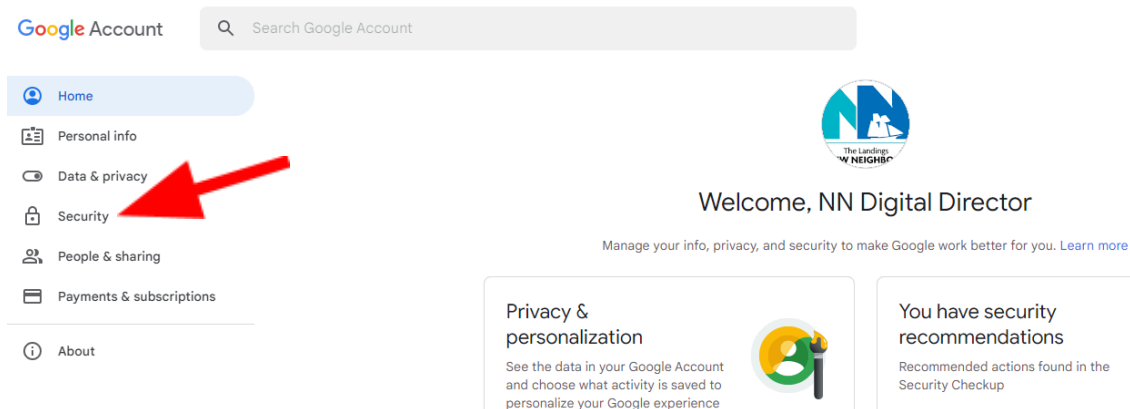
Google Account

Search Google Account

Home

Personal info

Data & privacy

Security

People & sharing

Payments & subscriptions

About

The Landings
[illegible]W NEIGHBO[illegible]

Welcome, NN Digital Director

Manage your info, privacy, and security to make Google work better for you. Learn more

Privacy & personalization

See the data in your Google Account and choose what activity is saved to personalize your Google experience

You have security recommendations

Recommended actions found in the Security Checkup